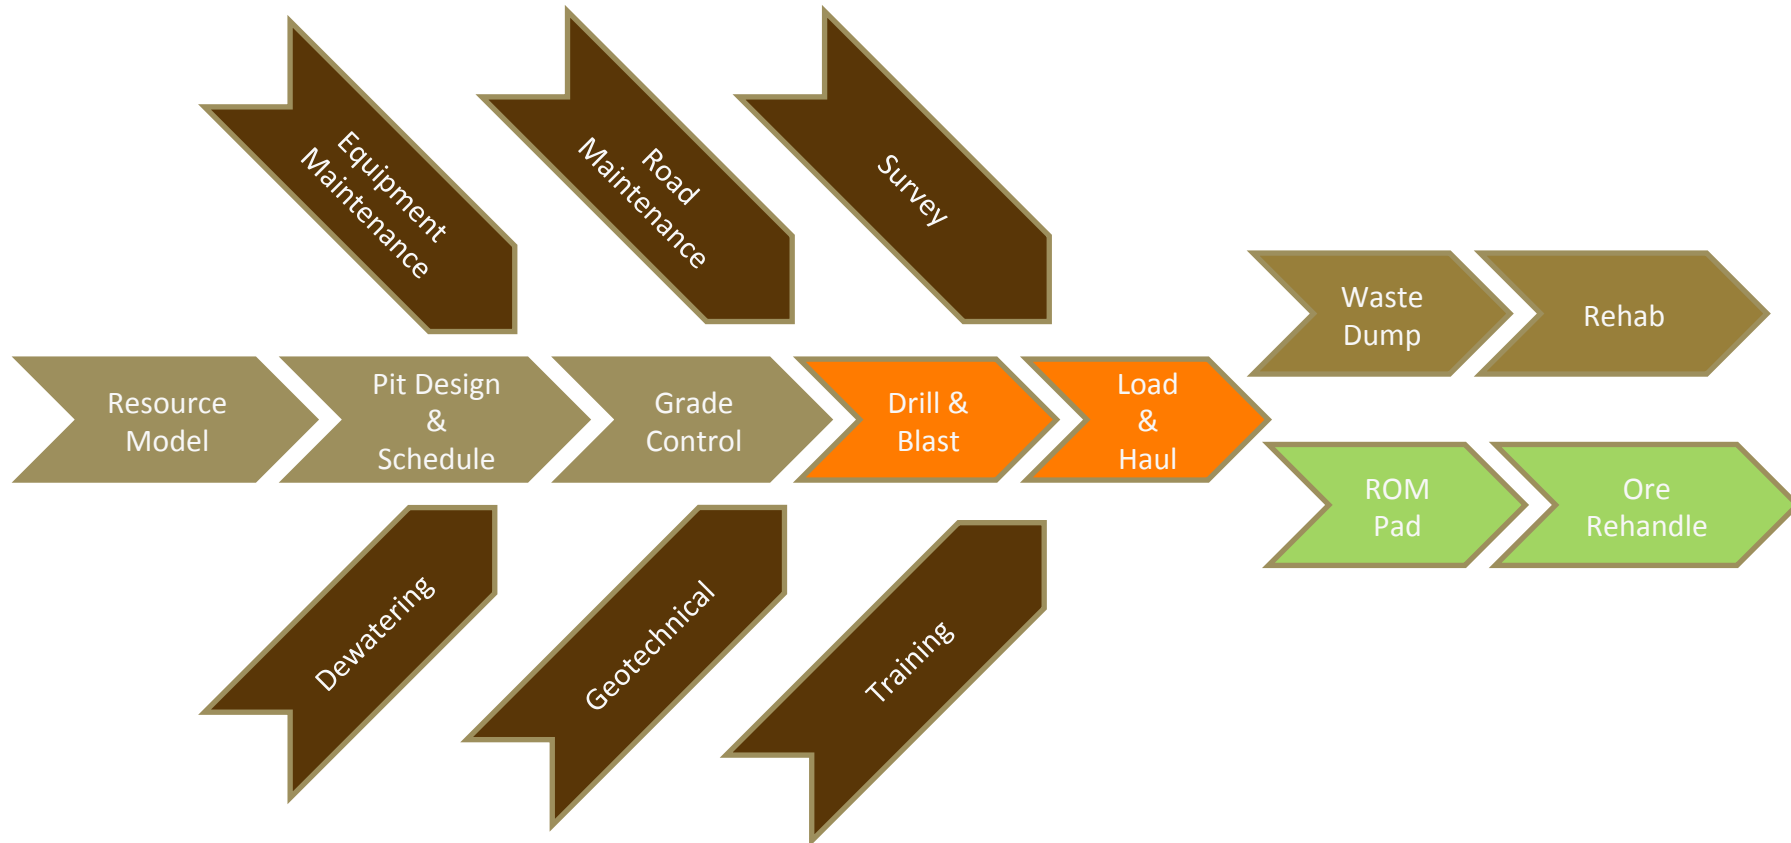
Equipment Maintenance

Road Maintenance

Survey

Waste Dump

Rehab

Resource Model

Pit Design & Schedule

Grade Control

Drill & Blast

Load & Haul

ROM Pad

Ore Rehandle

Dewatering

Geotechnical

Training